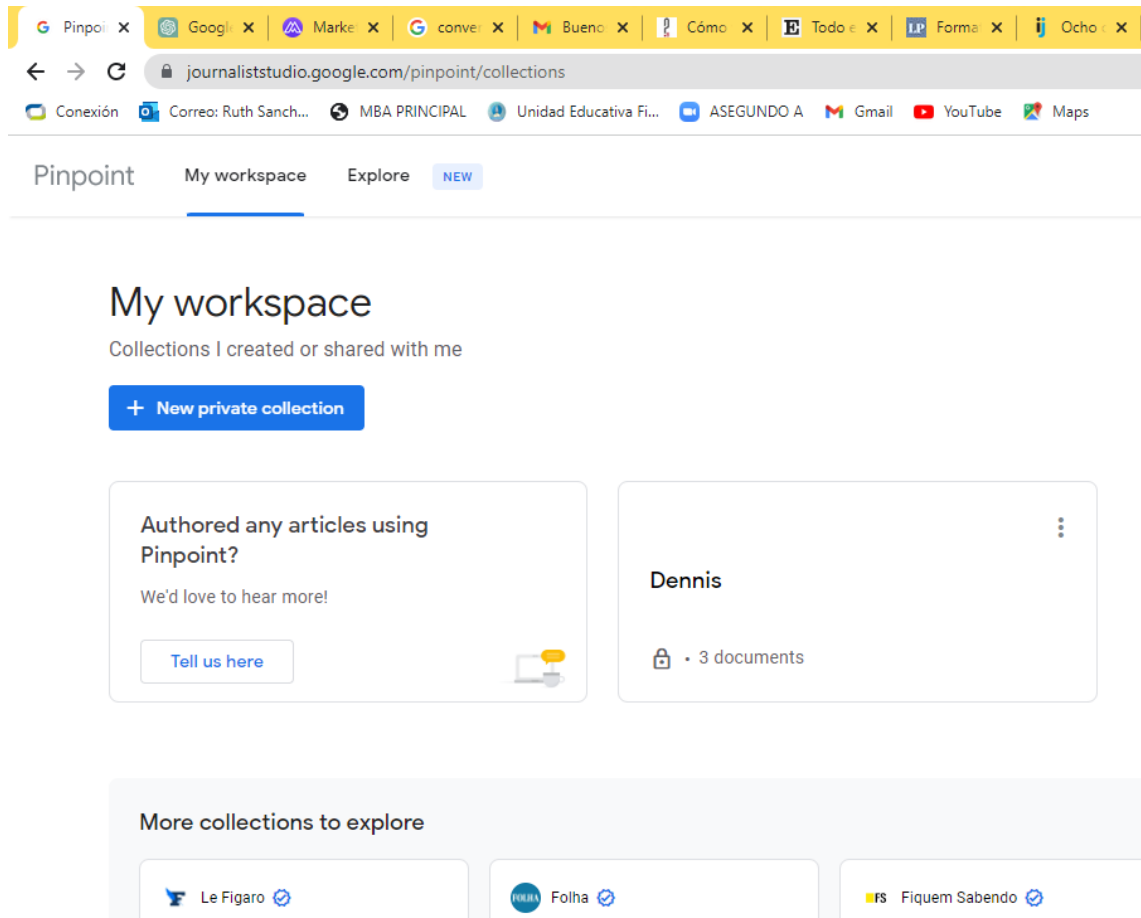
Pinpoi ×
Googl ×
Marke ×
conver ×
Bueno ×
Cómo ×
Todo e ×
Forma ×
Ocho ×

journaliststudio.google.com/pinpoint/collections

Conexión
Correo: Ruth Sanch...
MBA PRINCIPAL
Unidad Educativa Fi...
ASEGUNDO A
Gmail
YouTube
Maps

Pinpoint
My workspace
Explore
NEW

My workspace

Collections I created or shared with me

+ New private collection

Authored any articles using Pinpoint?

We'd love to hear more!

Tell us here

Dennis

• 3 documents

More collections to explore

Le Figaro
FOLHA
Folha
FS
Fiquem Sabendo